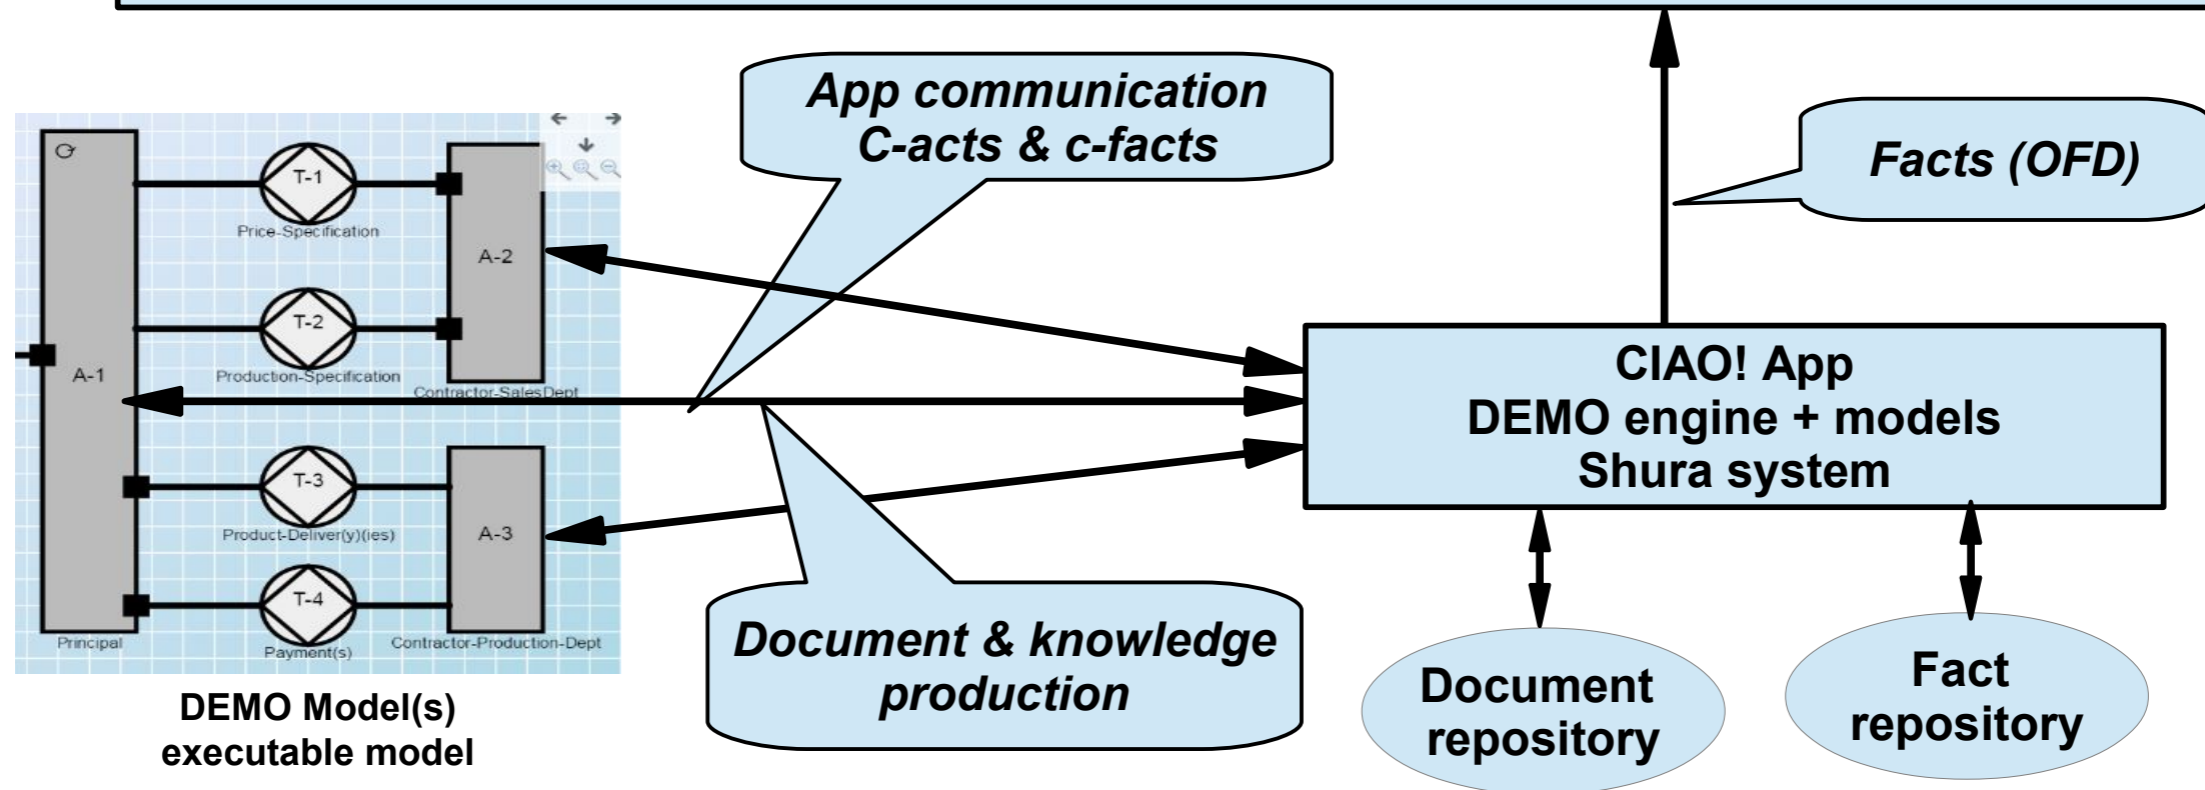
App communication
C-acts & c-facts

Facts (OFD)

A-1
T-1
Price-Specification
A-2
T-2
Production-Specification
Contractor-SalesDept
T-3
Product-Deliver(y)(ies)
A-3
T-4
Payment(s)
Principal
Contractor-Production-Dept

DEMO Model(s)
executable model

CIAO! App
DEMO engine + models
Shura system

Document & knowledge
production

Document
repository

Fact
repository